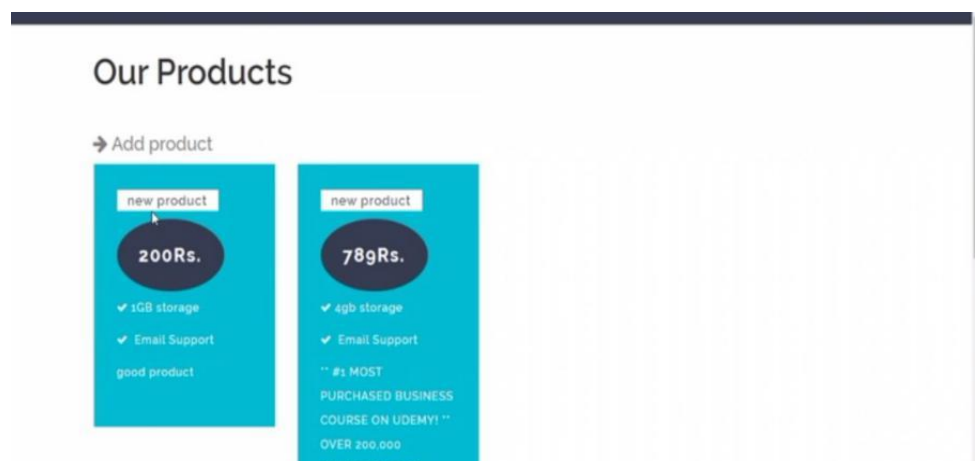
Our Products

➔ Add product

new product

200Rs.

✔ 1GB storage

✔ Email Support

good product

new product

789Rs.

✔ 4gb storage

✔ Email Support

** #1 MOST PURCHASED BUSINESS COURSE ON UDEMY! ** OVER 200,000